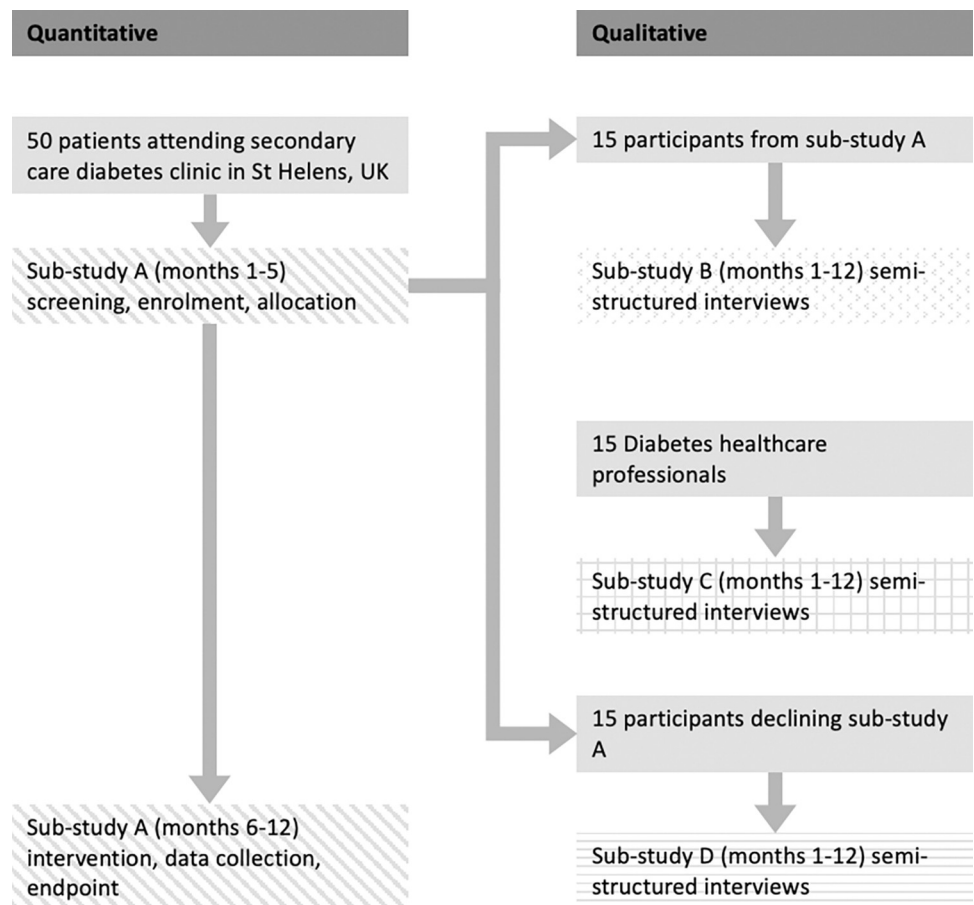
Quantitative

Qualitative

50 patients attending secondary care diabetes clinic in St Helens, UK

15 participants from sub-study A

Sub-study A (months 1-5) screening, enrolment, allocation

Sub-study B (months 1-12) semi-structured interviews

15 Diabetes healthcare professionals

Sub-study C (months 1-12) semi-structured interviews

15 participants declining sub-study A

Sub-study A (months 6-12) intervention, data collection, endpoint

Sub-study D (months 1-12) semi-structured interviews